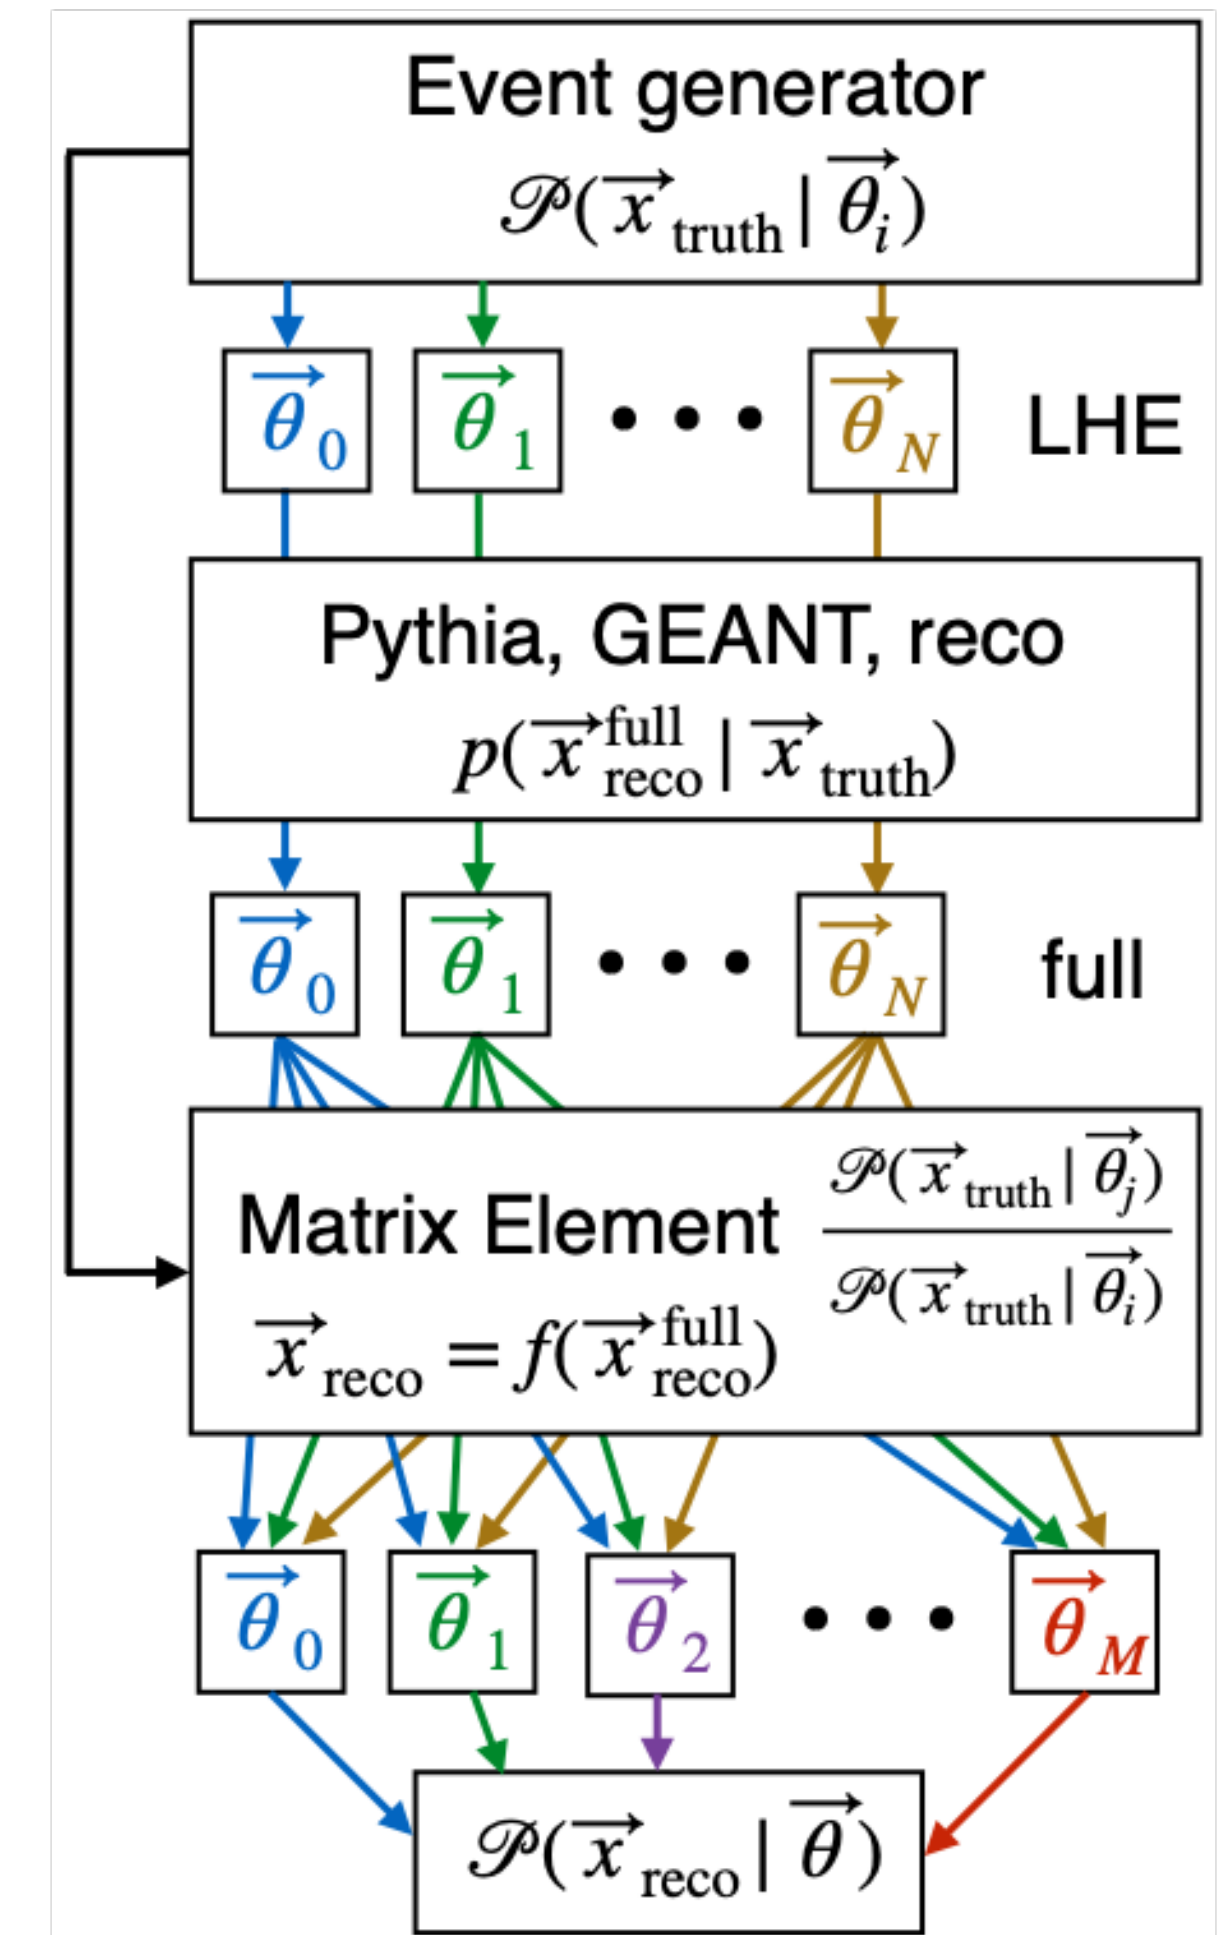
Event generator
$\mathscr{P}(\vec{x}_{\text{truth}} | \vec{\theta}_i)$

$\vec{\theta}_0$ $\vec{\theta}_1$ • • • $\vec{\theta}_N$ LHE

Pythia, GEANT, reco
$p(\vec{x}^{\text{full}}_{\text{reco}} | \vec{x}_{\text{truth}})$

$\vec{\theta}_0$ $\vec{\theta}_1$ • • • $\vec{\theta}_N$ full

Matrix Element $\frac{\mathscr{P}(\vec{x}_{\text{truth}} | \vec{\theta}_j)}{\mathscr{P}(\vec{x}_{\text{truth}} | \vec{\theta}_i)}$
$\vec{x}_{\text{reco}} = f(\vec{x}^{\text{full}}_{\text{reco}})$

$\vec{\theta}_0$ $\vec{\theta}_1$ $\vec{\theta}_2$ • • • $\vec{\theta}_M$

$\mathscr{P}(\vec{x}_{\text{reco}} | \vec{\theta})$